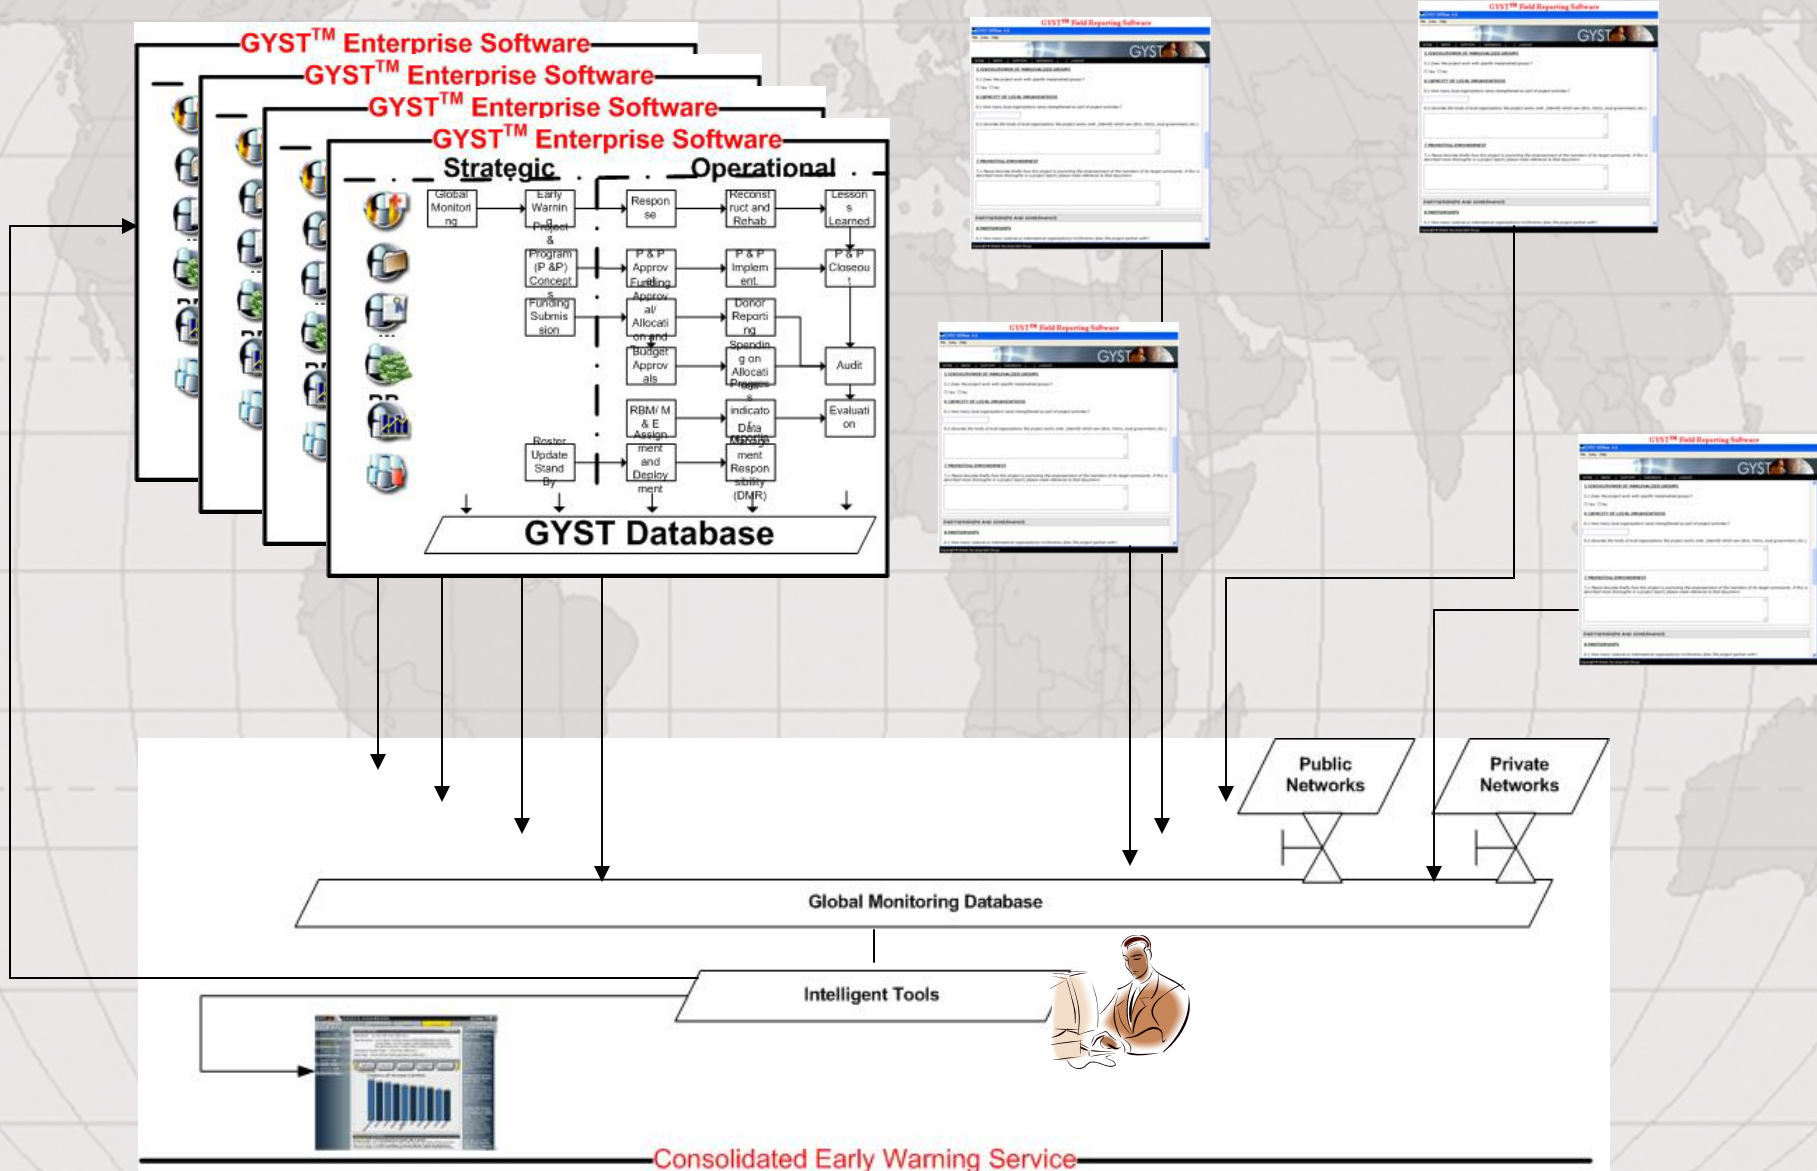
GYST$^{TM}$ Enterprise Software

GYST$^{TM}$ Enterprise Software

GYST$^{TM}$ Enterprise Software

GYST$^{TM}$ Enterprise Software

Strategic

Operational

Global Monitoring

Early Warning

Response

Reconstruct and Rehab

Lessons Learned

Project & Program (P &P) Concept

P & P Approval

P & P Implement.

P & P Closeout

Funding Submission

Funding Approval/ Allocation and

Donor Reporting

Budget Approvals

Spending on Allocation

Audit

RBM/ M & E

Progress indicator Data

Evaluation

Roster Update Stand By

Assignment and Deployment

Monitoring Management Responsibility (DMR)

GYST Database

GYST$^{TM}$ Field Reporting Software

GYST

GYST$^{TM}$ Field Reporting Software

GYST

GYST$^{TM}$ Field Reporting Software

GYST

GYST$^{TM}$ Field Reporting Software

GYST

Public Networks

Private Networks

Global Monitoring Database

Intelligent Tools

Consolidated Early Warning Service